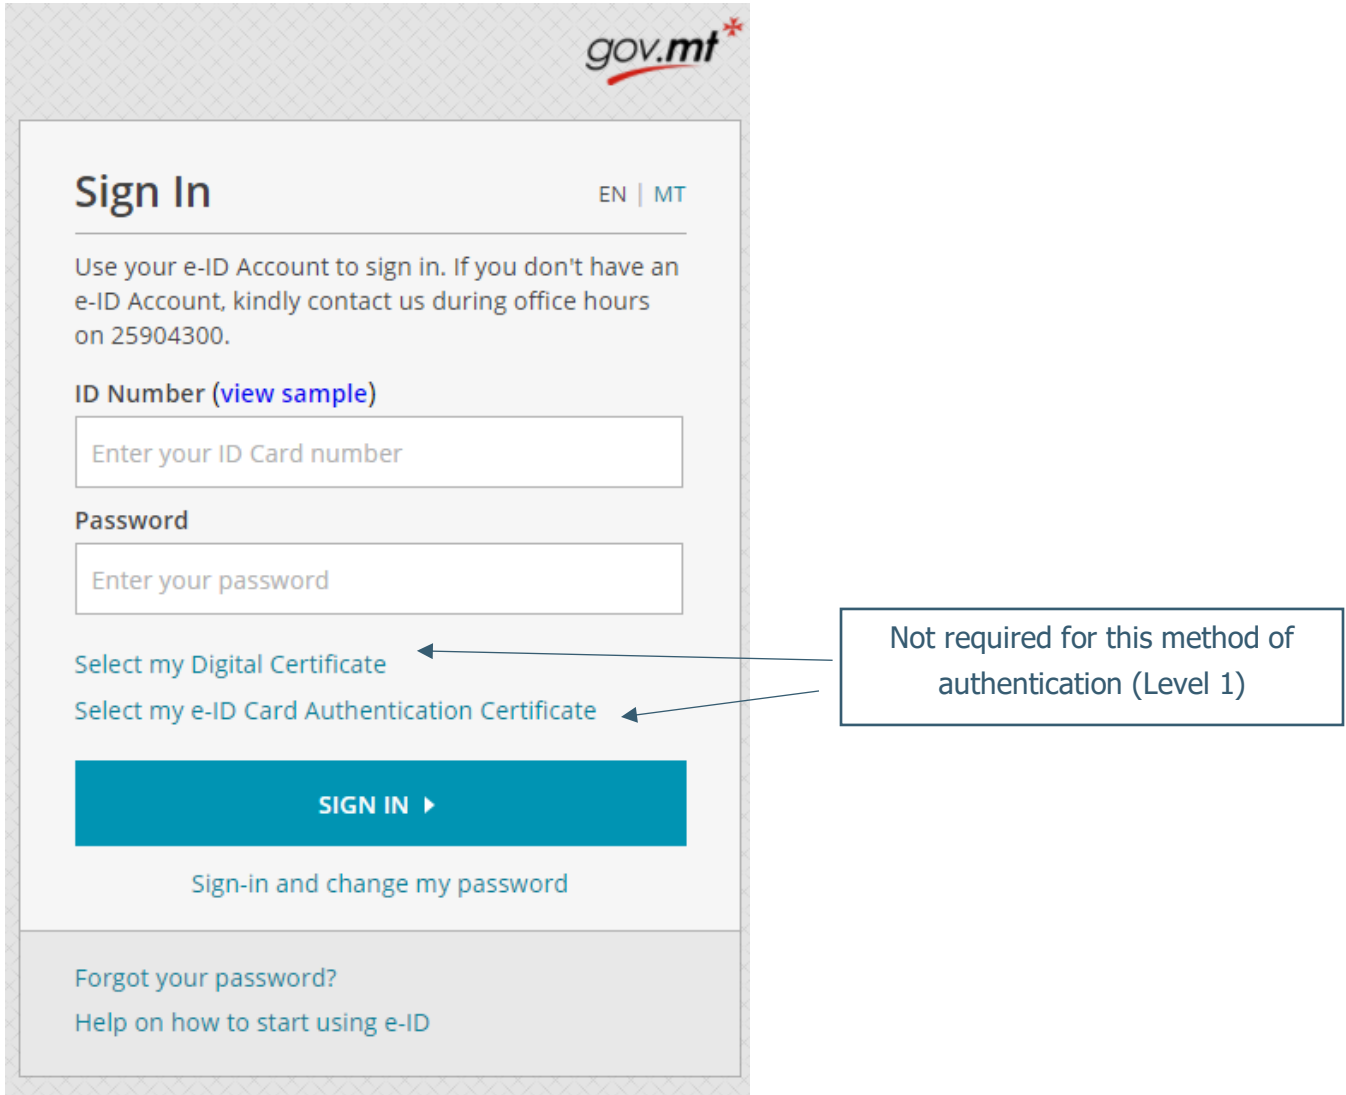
gov.mt

Sign In

EN | MT

Use your e-ID Account to sign in. If you don't have an e-ID Account, kindly contact us during office hours on 25904300.

ID Number (view sample)

Enter your ID Card number

Password

Enter your password

Select my Digital Certificate

Select my e-ID Card Authentication Certificate

Not required for this method of authentication (Level 1)

SIGN IN

Sign-in and change my password

Forgot your password?

Help on how to start using e-ID